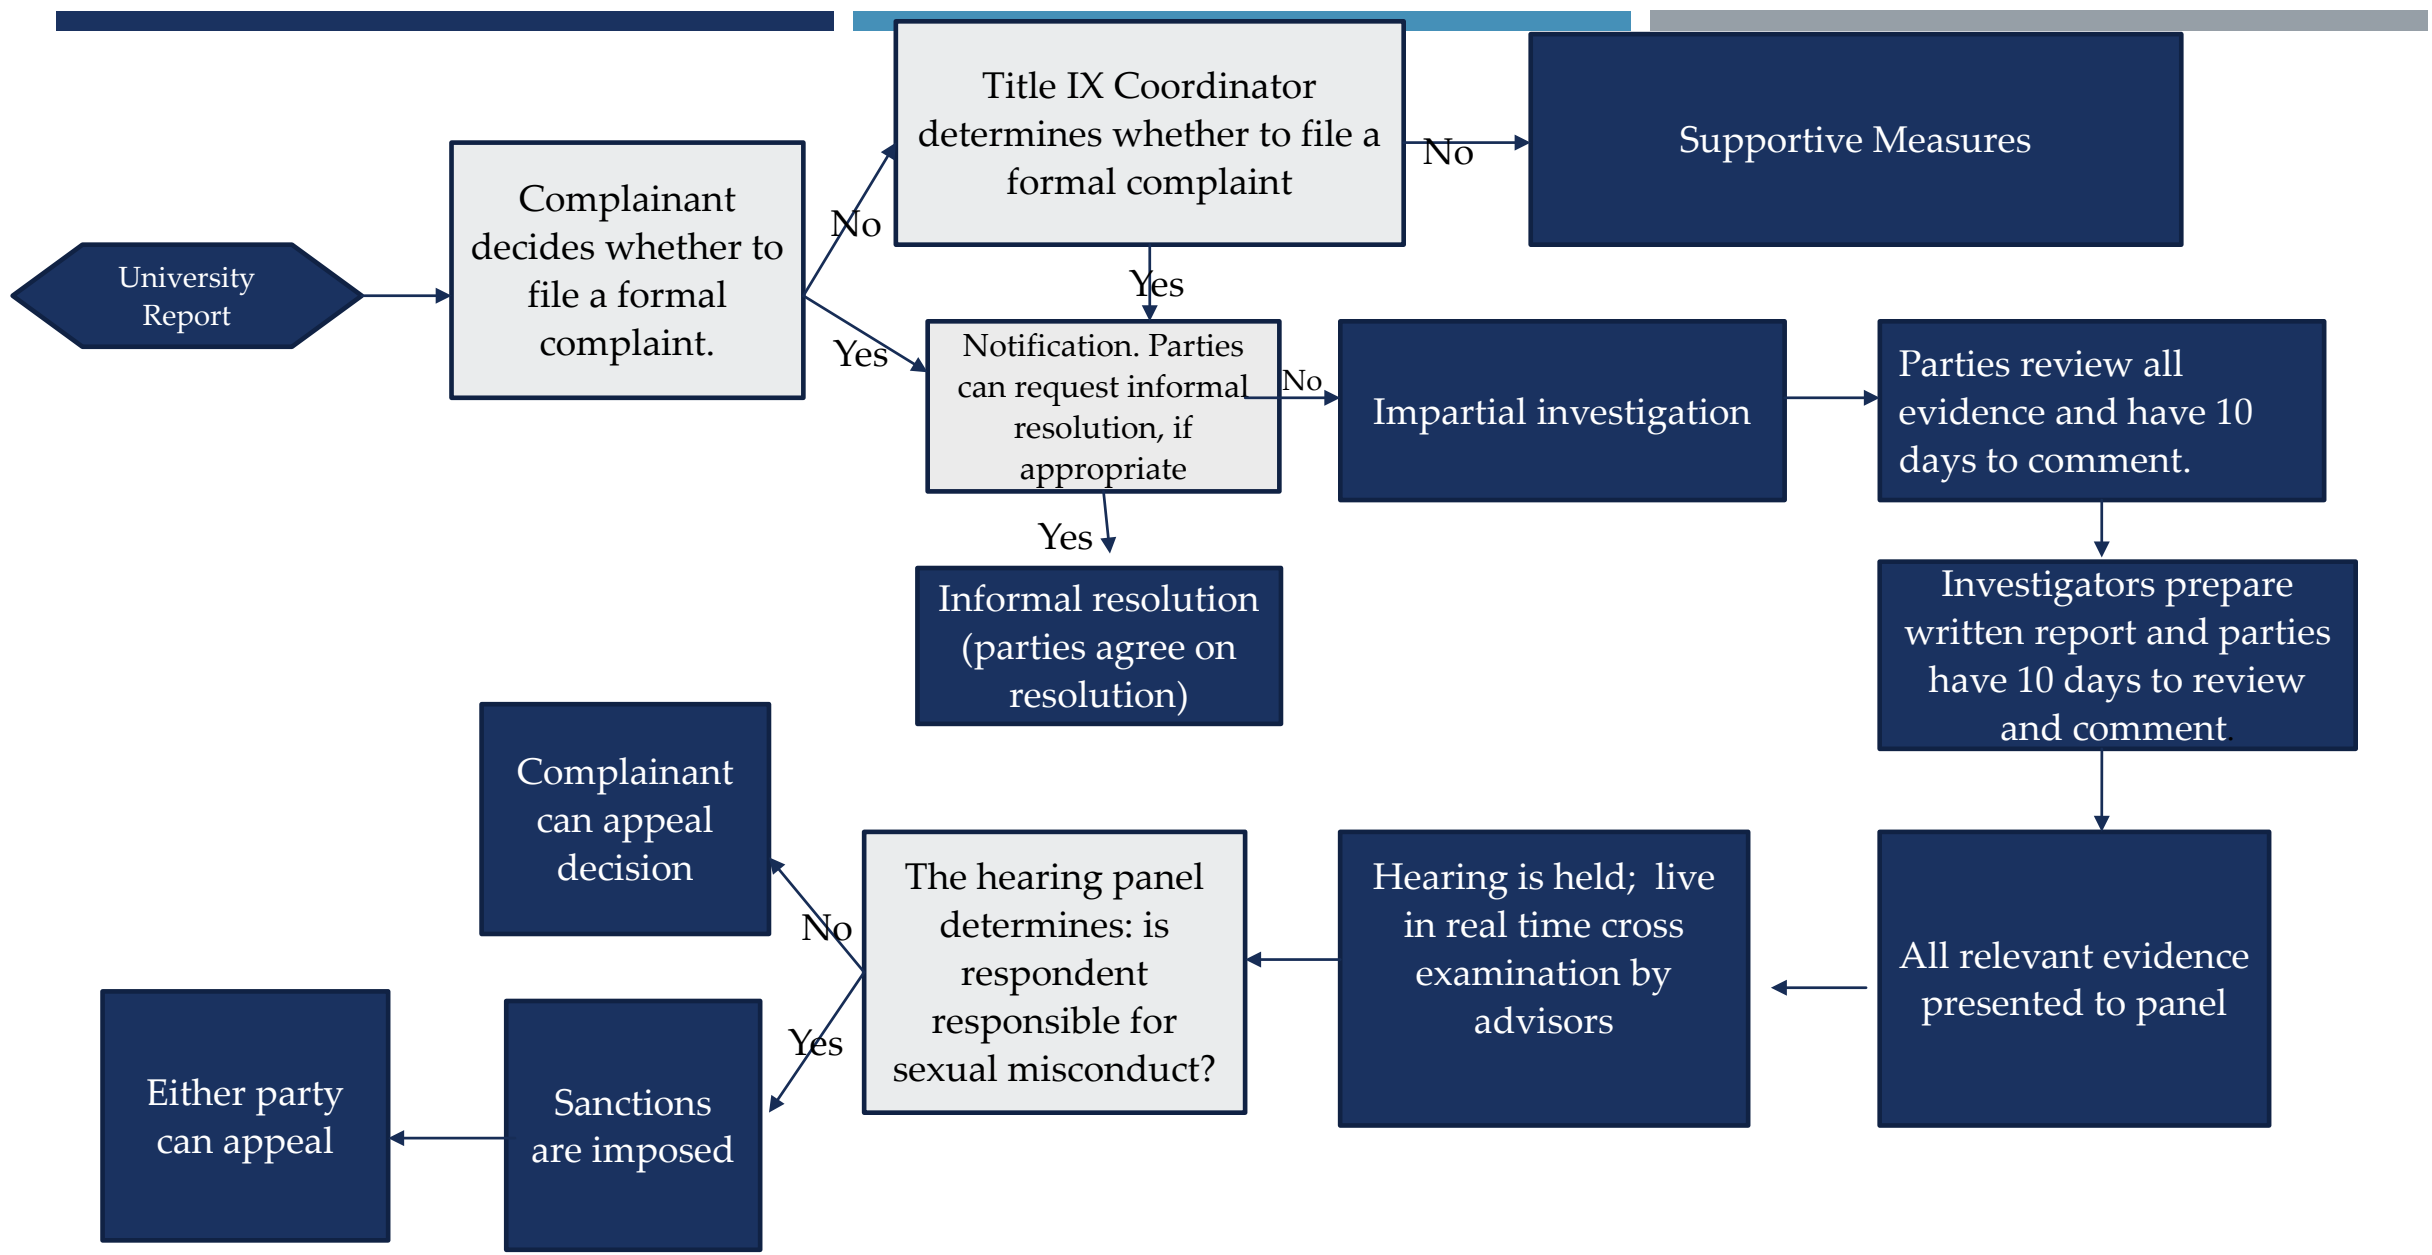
University Report

Complainant decides whether to file a formal complaint.

No

Title IX Coordinator determines whether to file a formal complaint

No

Supportive Measures

Yes

Yes

Notification. Parties can request informal resolution, if appropriate

No

Impartial investigation

Parties review all evidence and have 10 days to comment.

Yes

Informal resolution (parties agree on resolution)

Investigators prepare written report and parties have 10 days to review and comment.

Complainant can appeal decision

No

The hearing panel determines: is respondent responsible for sexual misconduct?

Hearing is held; live in real time cross examination by advisors

All relevant evidence presented to panel

Yes

Either party can appeal

Sanctions are imposed